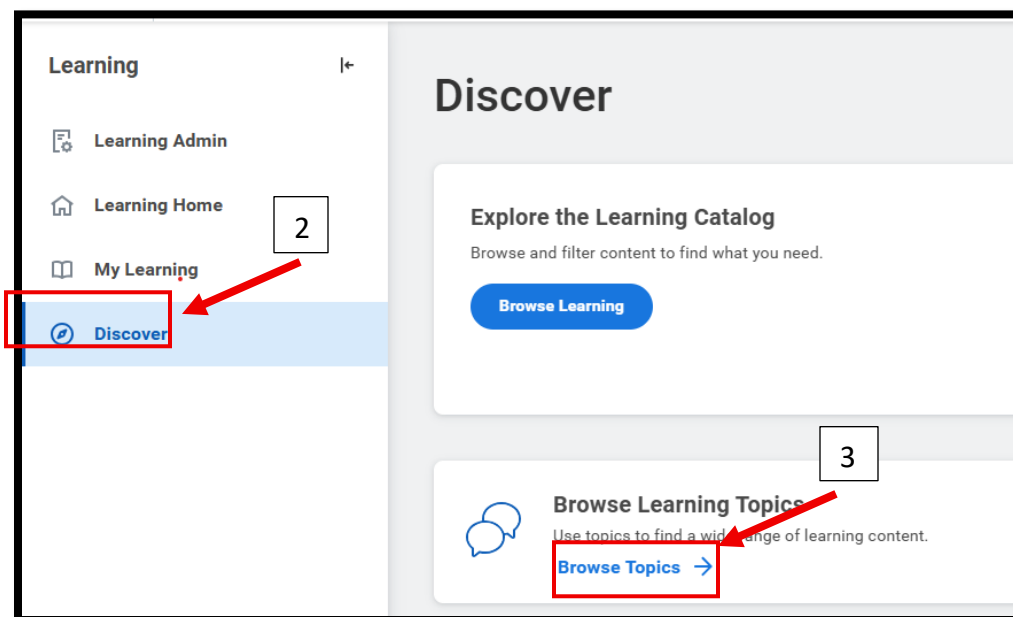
Learning

Learning Admin

Learning Home

My Learning

Discover

2

Discover

Explore the Learning Catalog

Browse and filter content to find what you need.

Browse Learning

3

Browse Learning Topics

Use topics to find a wide range of learning content.

Browse Topics →